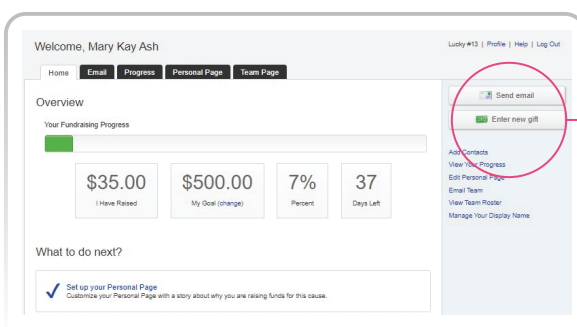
Welcome, Mary Kay Ash

Lucky #13 | Profile | Help | Log Out

Home | Email | Progress | Personal Page | Team Page

Overview

Your Fundraising Progress

$35.00
I Have Raised

$500.00
My Goal (change)

7%
Percent

37
Days Left

Send email

Enter new gift

Add Contacts
View Your Progress
Edit Personal Page
Email Team
View Team Roster
Manage Your Display Name

What to do next?

Set up your Personal Page
Customize your Personal Page with a story about why you are raising funds for this cause.